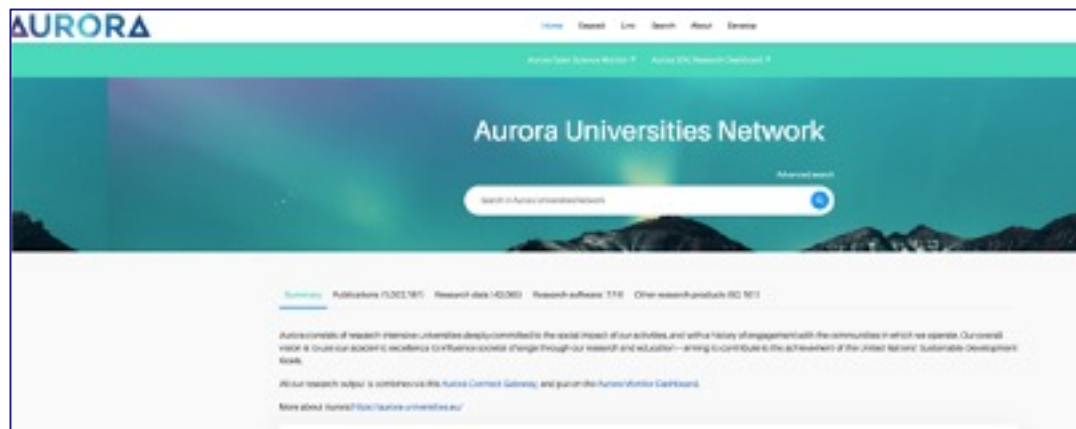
AURORA

Home Deposit Link Search About Develop

Aurora Open Science Monitor Aurora SDG Research Dashboard

Aurora Universities Network

Advanced search

Search in Aurora Universities Network

Summary Publications (1,002,787) Research data (43,060) Research software (719) Other research products (92,501)

Aurora consists of research-intensive universities deeply committed to the social impact of our activities, and with a history of engagement with the communities in which we operate. Our overall vision is: to use our academic excellence to influence societal change through our research and education – aiming to contribute to the achievement of the United Nations' Sustainable Development Goals.

All our research output is combined via this Aurora Connect Gateway, and put on the Aurora Monitor Dashboard.

More about Aurora: https://aurora-universities.eu/